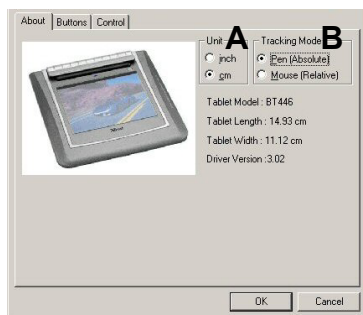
About | Buttons | Control

Unit
A
inch
cm

Tracking Mode
B
Pen (Absolute)
Mouse (Relative)

Trust

Tablet Model : BT446
Tablet Length : 14.93 cm
Tablet Width : 11.12 cm
Driver Version :3.02

OK
Cancel